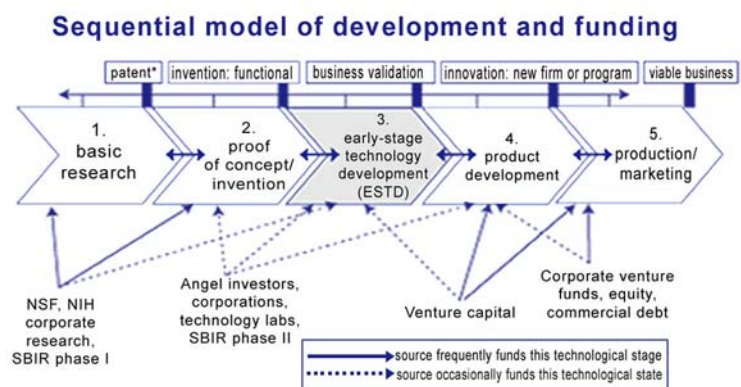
Sequential model of development and funding

patent*

invention: functional

business validation

innovation: new firm or program

viable business

1. basic research

2. proof of concept/ invention

3. early-stage technology development (ESTD)

4. product development

5. production/ marketing

NSF, NIH corporate research, SBIR phase I

Angel investors, corporations, technology labs, SBIR phase II

Venture capital

Corporate venture funds, equity, commercial debt

source frequently funds this technological stage

source occasionally funds this technological state